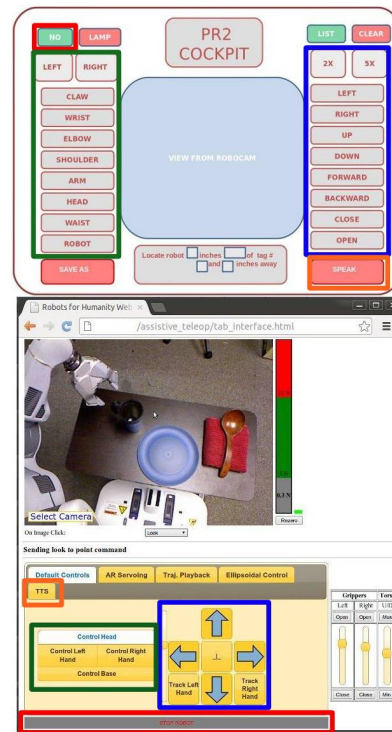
NO
LAMP
PR2 COCKPIT
LIST
CLEAR
LEFT
RIGHT
2X
5X
CLAW
WRIST
ELBOW
SHOULDER
ARM
HEAD
WAIST
ROBOT
VIEW FROM ROBOCAM
LEFT
RIGHT
UP
DOWN
FORWARD
BACKWARD
CLOSE
OPEN
SAVE AS
Locate robot inches of tag # and inches away
SPEAK

Robots for Humanity Web
/assistive_teleop/tab_interface.html
Select Camera
On Image Click: Look
Reset
Sending look to point command
Default Controls
AR Servoing
Traj. Playback
Ellipsoidal Control
TTS
Control Head
Control Left Hand
Control Right Hand
Control Base
Track Left Hand
Track Right Hand
Grippers
Left
Right
Open
Open
Close
Close
Start Robot